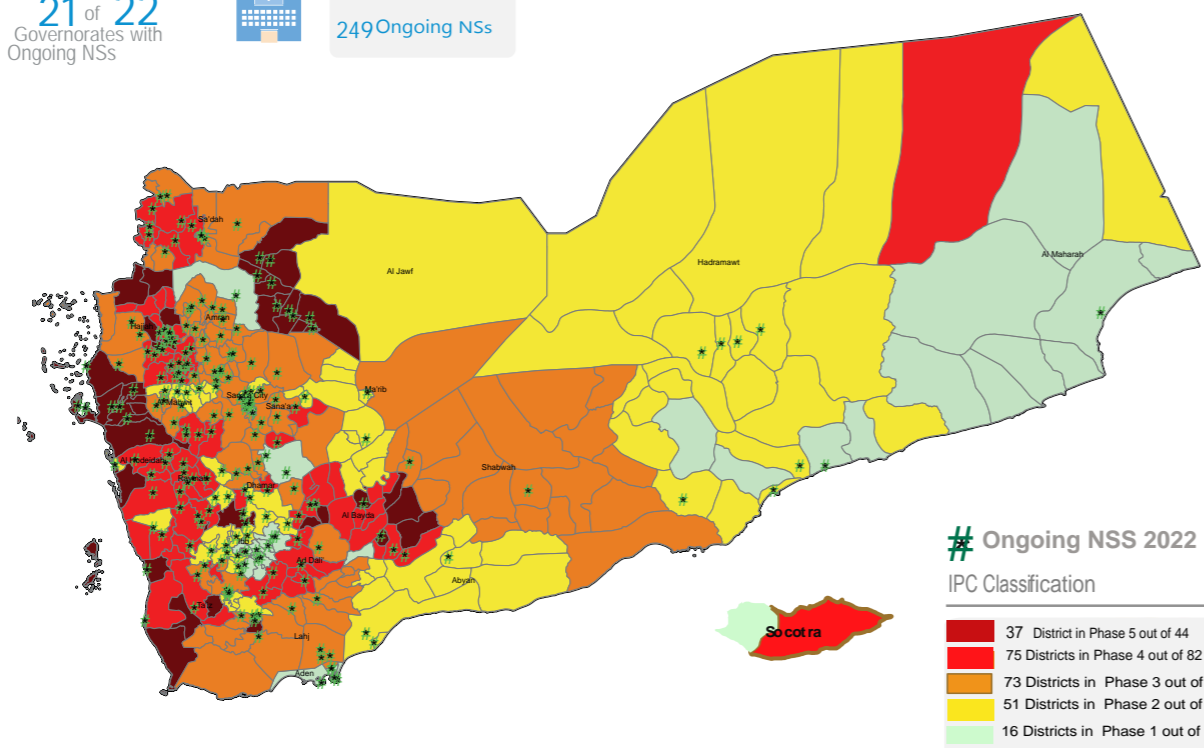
21 of 22
Governorates with Ongoing NSs

249 Ongoing NSs

Sa'dah
Al Jawf
Hadramawt
Al Maharah
Hajjah
Amran
Sana'a City
Sana'a
Al Mahwit
Ma'rib
Al Hodeidah
Raymah
Dhamar
Shabwah
Al Bayda
Ibb
Ad Dali
Abyan
Taiz
Lahj
Aden
Socotra

Ongoing NSS 2022
IPC Classification
37 District in Phase 5 out of 44
75 Districts in Phase 4 out of 82
73 Districts in Phase 3 out of
51 Districts in Phase 2 out of
16 Districts in Phase 1 out of